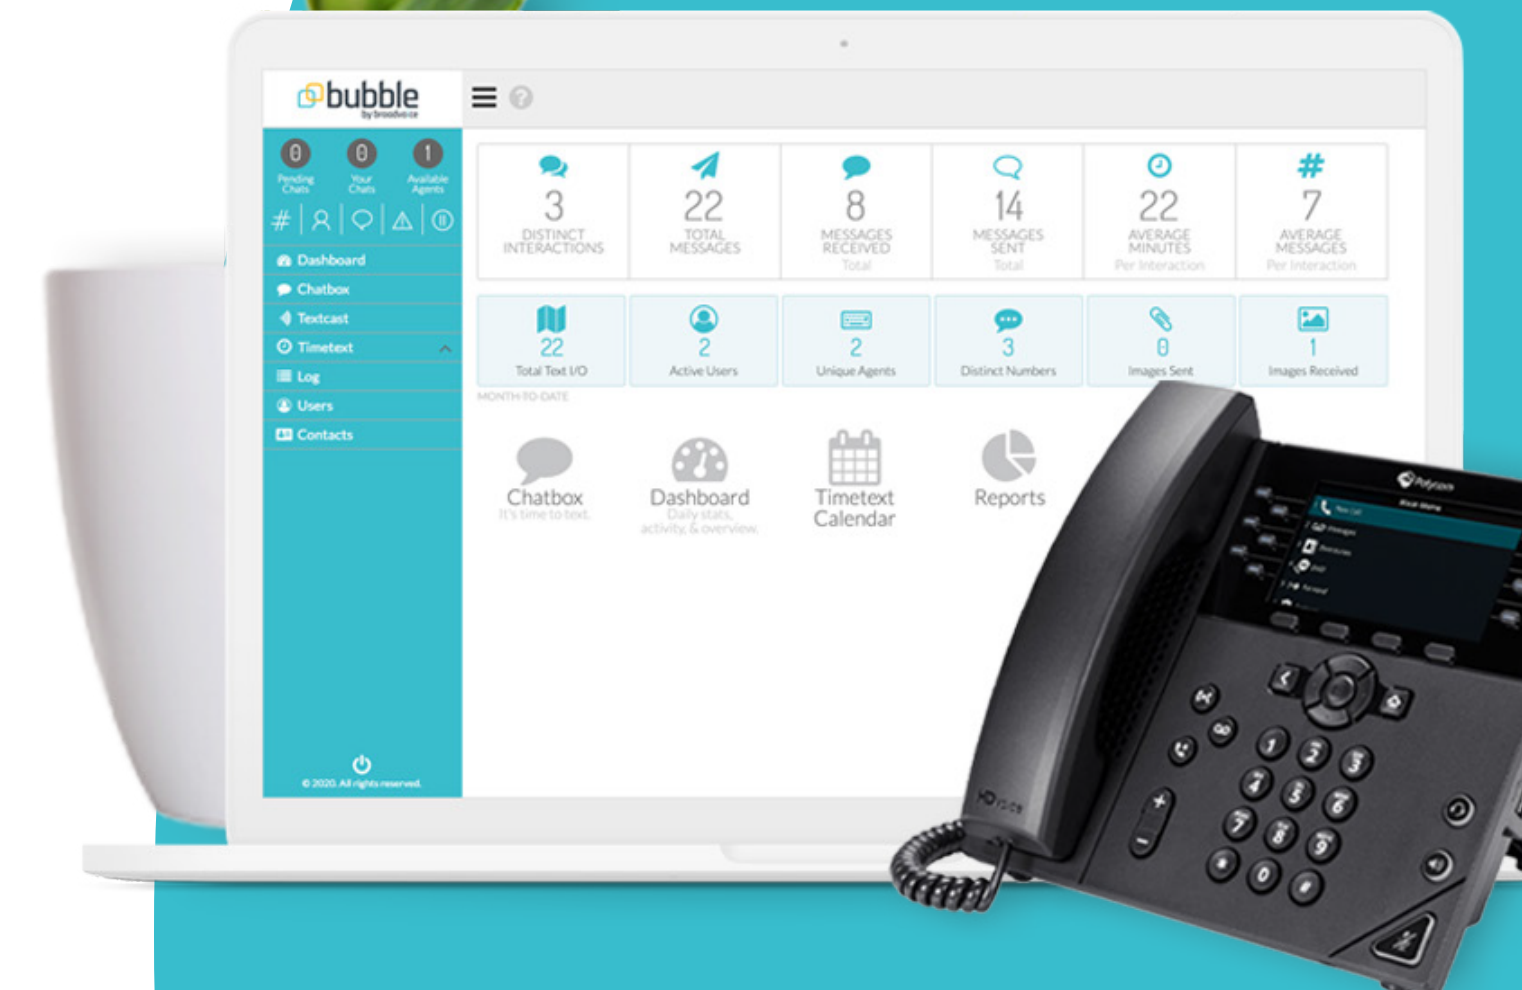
bubble
by broadvoice

0 Pending Chats
0 Your Chats
1 Available Agents

Dashboard
Chatbox
Textcast
Timetext
Log
Users
Contacts

© 2020. All rights reserved.

3
DISTINCT INTERACTIONS

22
TOTAL MESSAGES

8
MESSAGES RECEIVED
Total

14
MESSAGES SENT
Total

22
AVERAGE MINUTES
Per Interaction

7
AVERAGE MESSAGES
Per Interaction

22
Total Text I/O

2
Active Users

2
Unique Agents

3
Distinct Numbers

0
Images Sent

1
Images Received

MONTH-TO-DATE

Chatbox
It's time to text.

Dashboard
Daily stats, activity, & overview.

Timetext Calendar

Reports

Polycom

HD Voice